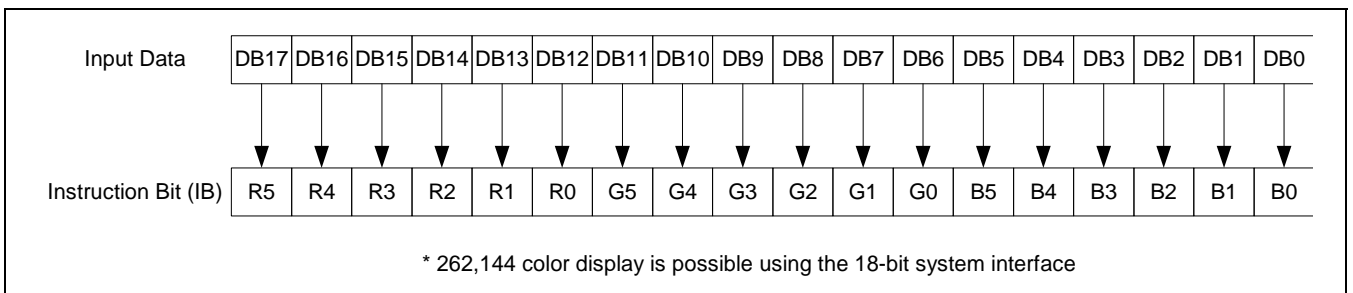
| Input Data | DB17 | DB16 | DB15 | DB14 | DB13 | DB12 | DB11 | DB10 | DB9 | DB8 | DB7 | DB6 | DB5 | DB4 | DB3 | DB2 | DB1 | DB0 |
|---|---|---|---|---|---|---|---|---|---|---|---|---|---|---|---|---|---|---|
| Instruction Bit (IB) | R5 | R4 | R3 | R2 | R1 | R0 | G5 | G4 | G3 | G2 | G1 | G0 | B5 | B4 | B3 | B2 | B1 | B0 |

* 262,144 color display is possible using the 18-bit system interface